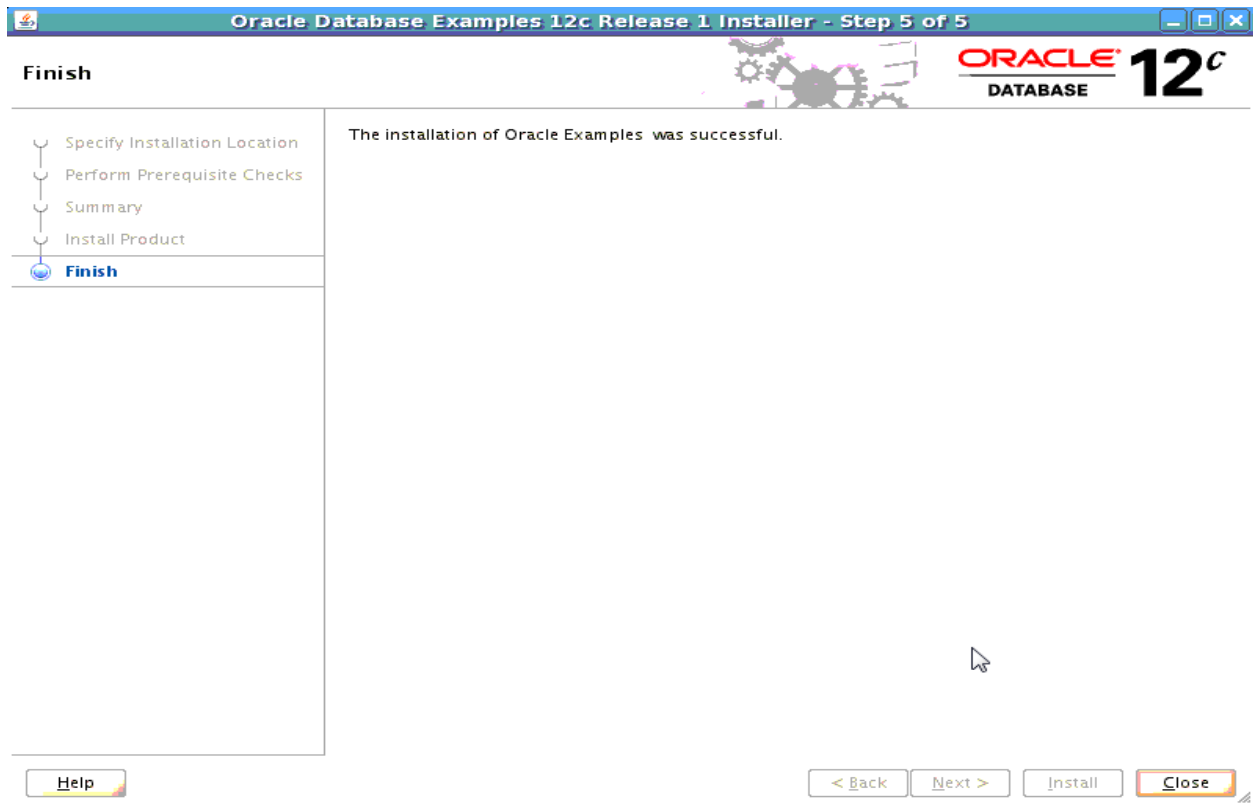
Oracle Database Examples 12c Release 1 Installer - Step 5 of 5

Finish

ORACLE DATABASE 12c

Specify Installation Location
Perform Prerequisite Checks
Summary
Install Product
Finish

The installation of Oracle Examples was successful.

Help

< Back
Next >
Install
Close